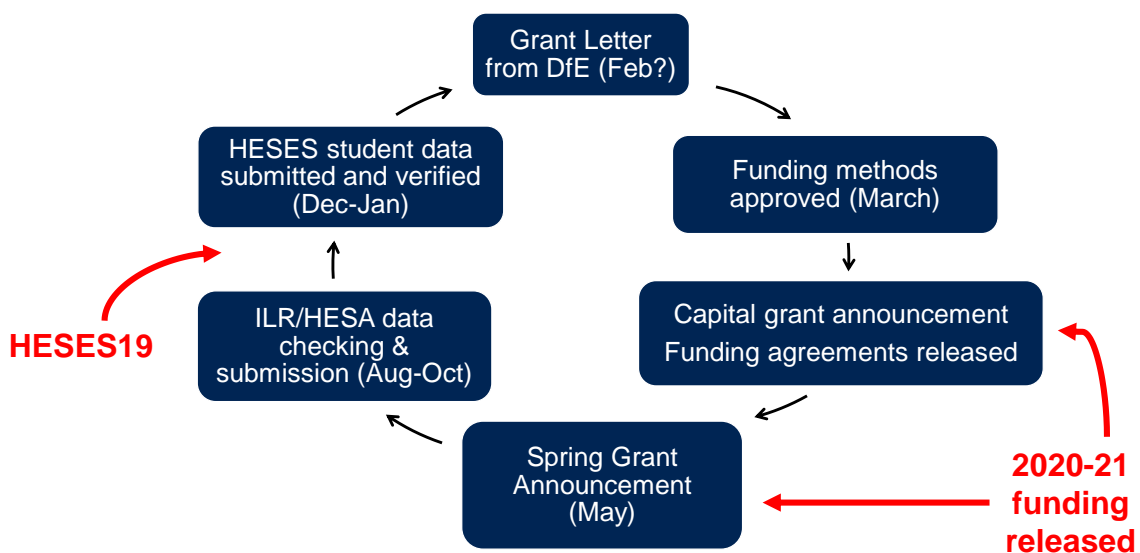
Grant Letter from DfE (Feb?)

Funding methods approved (March)

Capital grant announcement
Funding agreements released

Spring Grant Announcement (May)

ILR/HESA data checking & submission (Aug-Oct)

HESES student data submitted and verified (Dec-Jan)

HESES19

2020-21 funding released